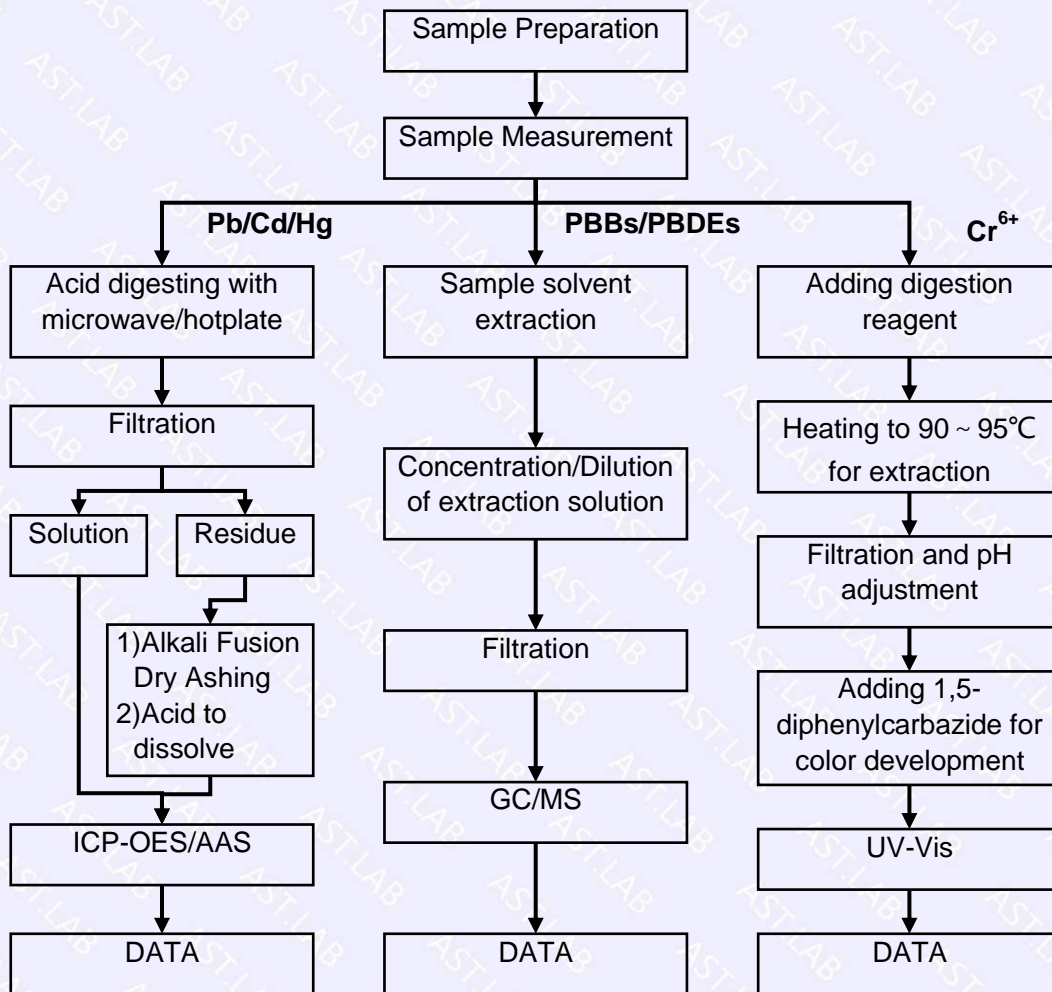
Sample Preparation

Sample Measurement

Pb/Cd/Hg

PBBs/PBDEs

$Cr^{6+}$

Acid digesting with microwave/hotplate

Filtration

Solution

Residue

1)Alkali Fusion Dry Ashing
2)Acid to dissolve

ICP-OES/AAS

DATA

Sample solvent extraction

Concentration/Dilution of extraction solution

Filtration

GC/MS

DATA

Adding digestion reagent

Heating to 90 ~ 95℃ for extraction

Filtration and pH adjustment

Adding 1,5-diphenylcarbazide for color development

UV-Vis

DATA

AST.LAB